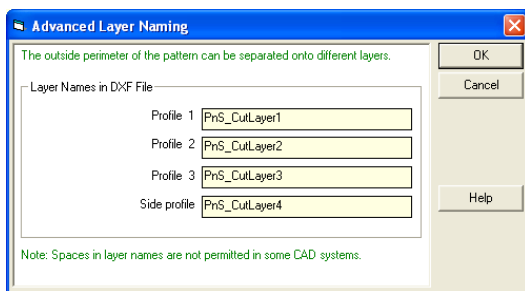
Advanced Layer Naming

The outside perimeter of the pattern can be separated onto different layers.

Layer Names in DXF File

Profile 1 PnS_CutLayer1

Profile 2 PnS_CutLayer2

Profile 3 PnS_CutLayer3

Side profile PnS_CutLayer4

Note: Spaces in layer names are not permitted in some CAD systems.

OK

Cancel

Help